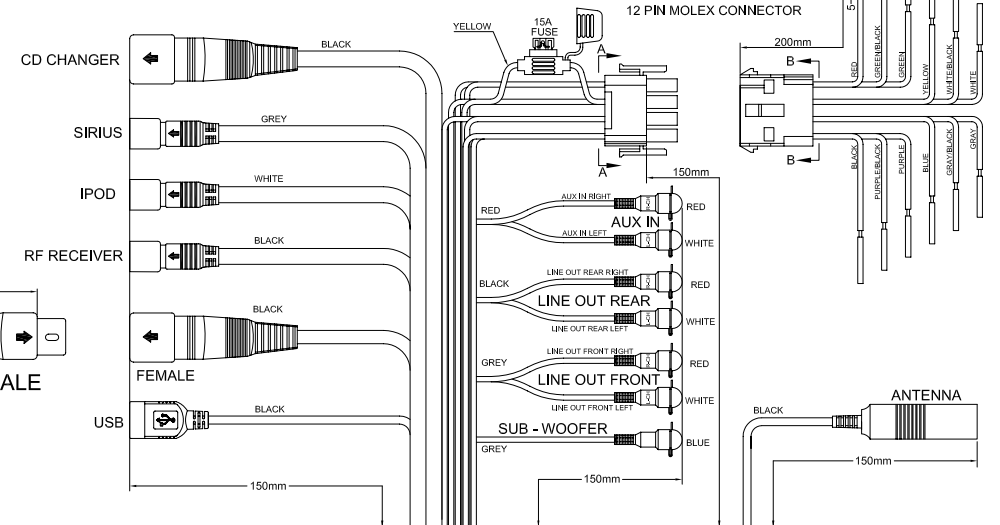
CD CHANGER
BLACK
SIRIUS
GREY
IPOD
WHITE
RF RECEIVER
BLACK
BLACK
ALE
FEMALE
USB
BLACK
150mm
YELLOW
15A
FUSE
A
A
12 PIN MOLEX CONNECTOR
200mm
B
B
RED
GREEN/BLACK
GREEN
YELLOW
WHITE/BLACK
WHITE
BLACK
PURPLE/BLACK
PURPLE
BLUE
GRAY/BLACK
GRAY
150mm
RED
AUX IN RIGHT
RED
AUX IN
AUX IN LEFT
WHITE
BLACK
LINE OUT REAR RIGHT
RED
LINE OUT REAR
LINE OUT REAR LEFT
WHITE
GREY
LINE OUT FRONT RIGHT
RED
LINE OUT FRONT
LINE OUT FRONT LEFT
WHITE
SUB - WOOFER
BLUE
GREY
150mm
BLACK
ANTENNA
150mm